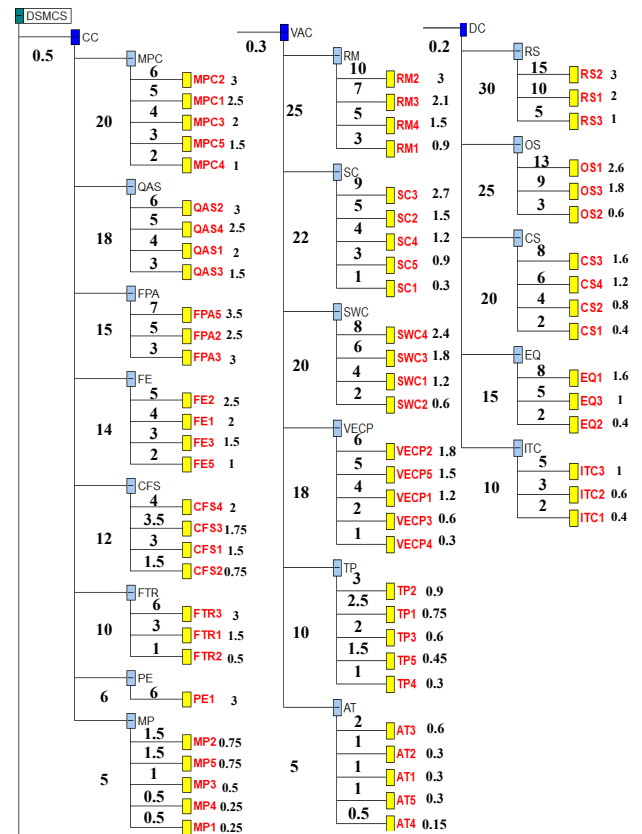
DSMCS

CC
0.5

MPC
20
6 MPC2 3
5 MPC1 2.5
4 MPC3 2
3 MPC5 1.5
2 MPC4 1

QAS
18
6 QAS2 3
5 QAS4 2.5
4 QAS1 2
3 QAS3 1.5

FPA
15
7 FPA5 3.5
5 FPA2 2.5
3 FPA3 3

FE
14
5 FE2 2.5
4 FE1 2
3 FE3 1.5
2 FE5 1

CFS
12
4 CFS4 2
3.5 CFS3 1.75
3 CFS1 1.5
1.5 CFS2 0.75

FTR
10
6 FTR3 3
3 FTR1 1.5
1 FTR2 0.5

PE
6
6 PE1 3

MP
5
1.5 MP2 0.75
1.5 MP5 0.75
1 MP3 0.5
0.5 MP4 0.25
0.5 MP1 0.25

VAC
0.3

RM
25
10 RM2 3
7 RM3 2.1
5 RM4 1.5
3 RM1 0.9

SC
22
9 SC3 2.7
5 SC2 1.5
4 SC4 1.2
3 SC5 0.9
1 SC1 0.3

SWC
20
8 SWC4 2.4
6 SWC3 1.8
4 SWC1 1.2
2 SWC2 0.6

VECP
18
6 VECP2 1.8
5 VECP5 1.5
4 VECP1 1.2
2 VECP3 0.6
1 VECP4 0.3

TP
10
3 TP2 0.9
2.5 TP1 0.75
2 TP3 0.6
1.5 TP5 0.45
1 TP4 0.3

AT
5
2 AT3 0.6
1 AT2 0.3
1 AT1 0.3
1 AT5 0.3
0.5 AT4 0.15

DC
0.2

RS
30
15 RS2 3
10 RS1 2
5 RS3 1

OS
25
13 OS1 2.6
9 OS3 1.8
3 OS2 0.6

CS
20
8 CS3 1.6
6 CS4 1.2
4 CS2 0.8
2 CS1 0.4

EQ
15
8 EQ1 1.6
5 EQ3 1
2 EQ2 0.4

ITC
10
5 ITC3 1
3 ITC2 0.6
2 ITC1 0.4